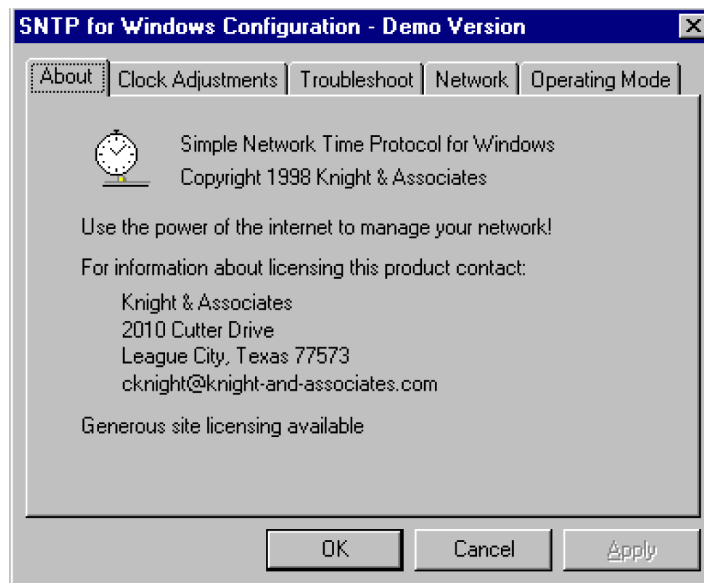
SNTP for Windows Configuration - Demo Version

About | Clock Adjustments | Troubleshoot | Network | Operating Mode

Simple Network Time Protocol for Windows
Copyright 1998 Knight & Associates

Use the power of the internet to manage your network!

For information about licensing this product contact:

Knight & Associates
2010 Cutter Drive
League City, Texas 77573
cknight@knight-and-associates.com

Generous site licensing available

OK | Cancel | Apply